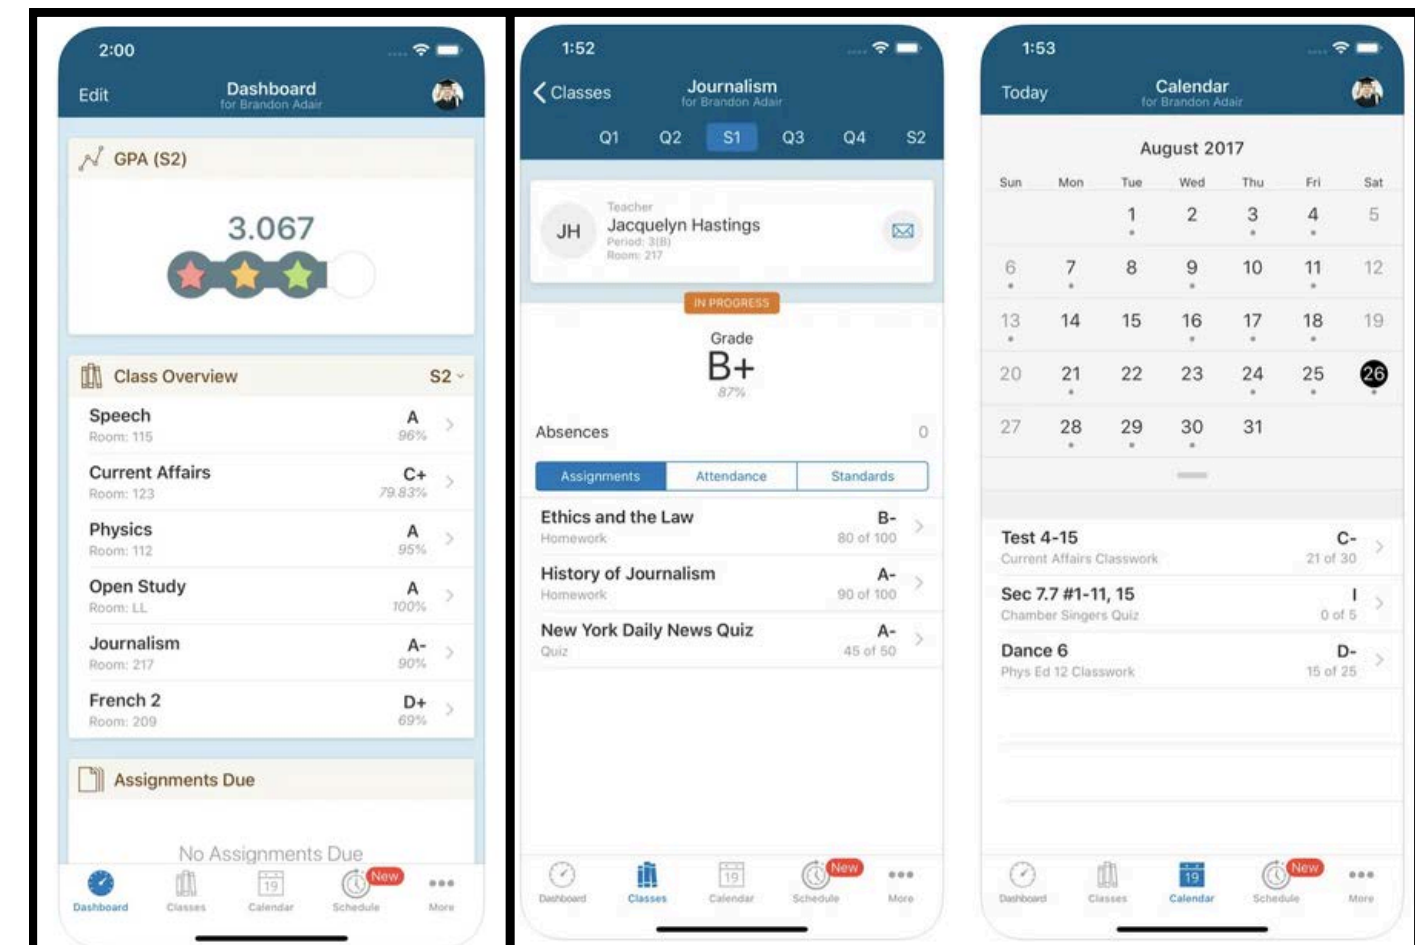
2:00

Edit Dashboard for Brandon Adair

GPA (S2)

3.067

Class Overview S2

| | |
|---|---|
| Speech Room: 115 | A 96% |
| Current Affairs Room: 123 | C+ 79.83% |
| Physics Room: 112 | A 95% |
| Open Study Room: LL | A 100% |
| Journalism Room: 217 | A- 90% |
| French 2 Room: 209 | D+ 69% |

Assignments Due

No Assignments Due

Dashboard Classes 19 Calendar New Schedule More

1:52

Classes Journalism for Brandon Adair

Q1 Q2 S1 Q3 Q4 S2

JH Teacher Jacquelyn Hastings Period: 3(B) Room: 217

IN PROGRESS

Grade B+ 87%

Absences 0

Assignments Attendance Standards

| | |
|---|---|
| Ethics and the Law Homework | B- 80 of 100 |
| History of Journalism Homework | A- 90 of 100 |
| New York Daily News Quiz Quiz | A- 45 of 50 |

Dashboard Classes 19 Calendar New Schedule More

1:53

Today Calendar for Brandon Adair

August 2017

| Sun | Mon | Tue | Wed | Thu | Fri | Sat |
|---|---|---|---|---|---|---|
| | | 1 | 2 | 3 | 4 | 5 |
| 6 | 7 | 8 | 9 | 10 | 11 | 12 |
| 13 | 14 | 15 | 16 | 17 | 18 | 19 |
| 20 | 21 | 22 | 23 | 24 | 25 | 26 |
| 27 | 28 | 29 | 30 | 31 | | |

| | |
|---|---|
| Test 4-15 Current Affairs Classwork | C- 21 of 30 |
| Sec 7.7 #1-11, 15 Chamber Singers Quiz | I 0 of 5 |
| Dance 6 Phys Ed 12 Classwork | D- 15 of 25 |

Dashboard Classes 19 Calendar New Schedule More